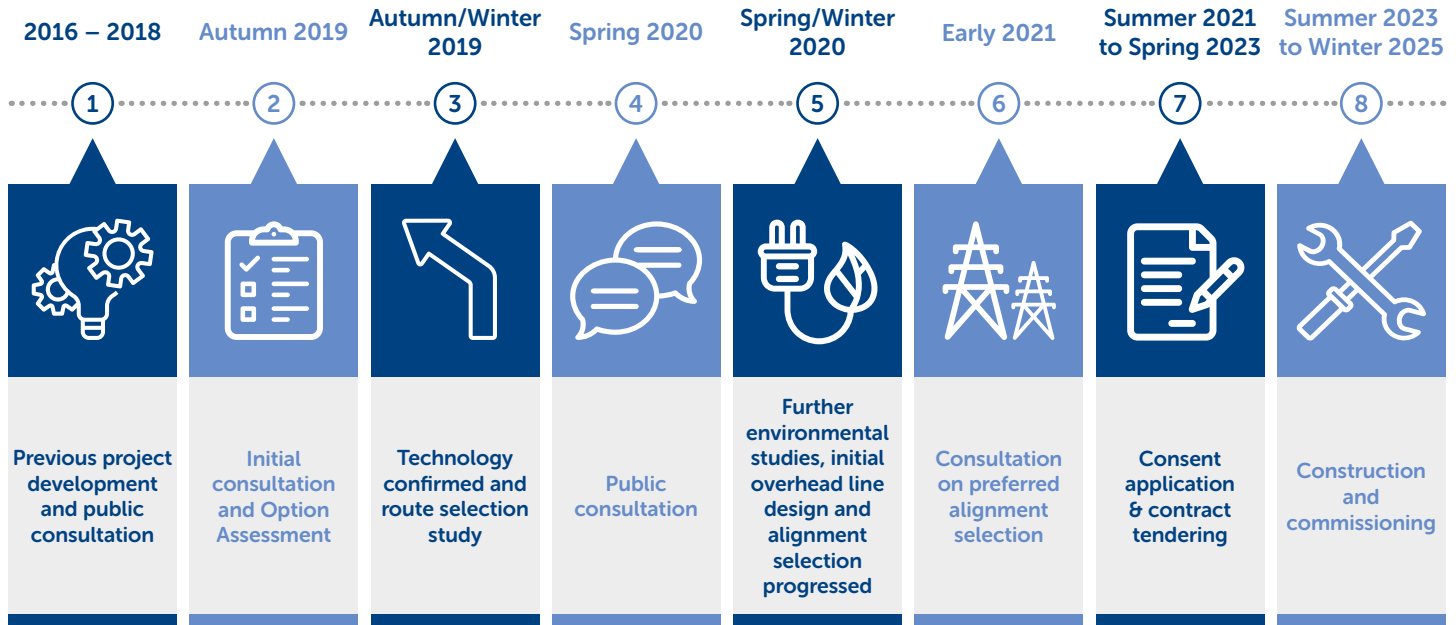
2016 – 2018

1

Previous project development and public consultation

Autumn 2019

2

Initial consultation and Option Assessment

Autumn/Winter 2019

3

Technology confirmed and route selection study

Spring 2020

4

Public consultation

Spring/Winter 2020

5

Further environmental studies, initial overhead line design and alignment selection progressed

Early 2021

6

Consultation on preferred alignment selection

Summer 2021 to Spring 2023

7

Consent application & contract tendering

Summer 2023 to Winter 2025

8

Construction and commissioning